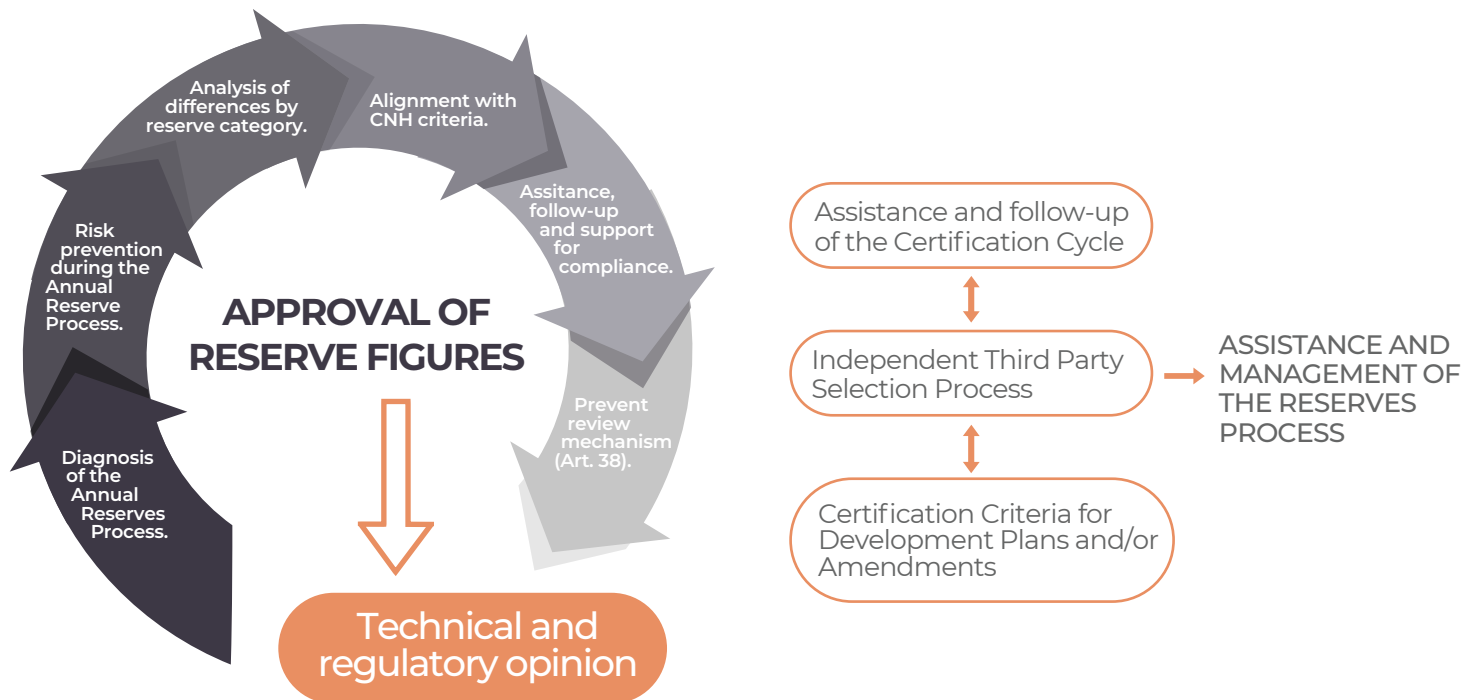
Analysis of differences by reserve category.

Alignment with CNH criteria.

Assitance, follow-up and support for compliance.

Prevent review mechanism (Art. 38).

Diagnosis of the Annual Reserves Process.

Risk prevention during the Annual Reserve Process.

APPROVAL OF RESERVE FIGURES

Technical and regulatory opinion

Assistance and follow-up of the Certification Cycle

Independent Third Party Selection Process

Certification Criteria for Development Plans and/or Amendments

ASSISTANCE AND MANAGEMENT OF THE RESERVES PROCESS